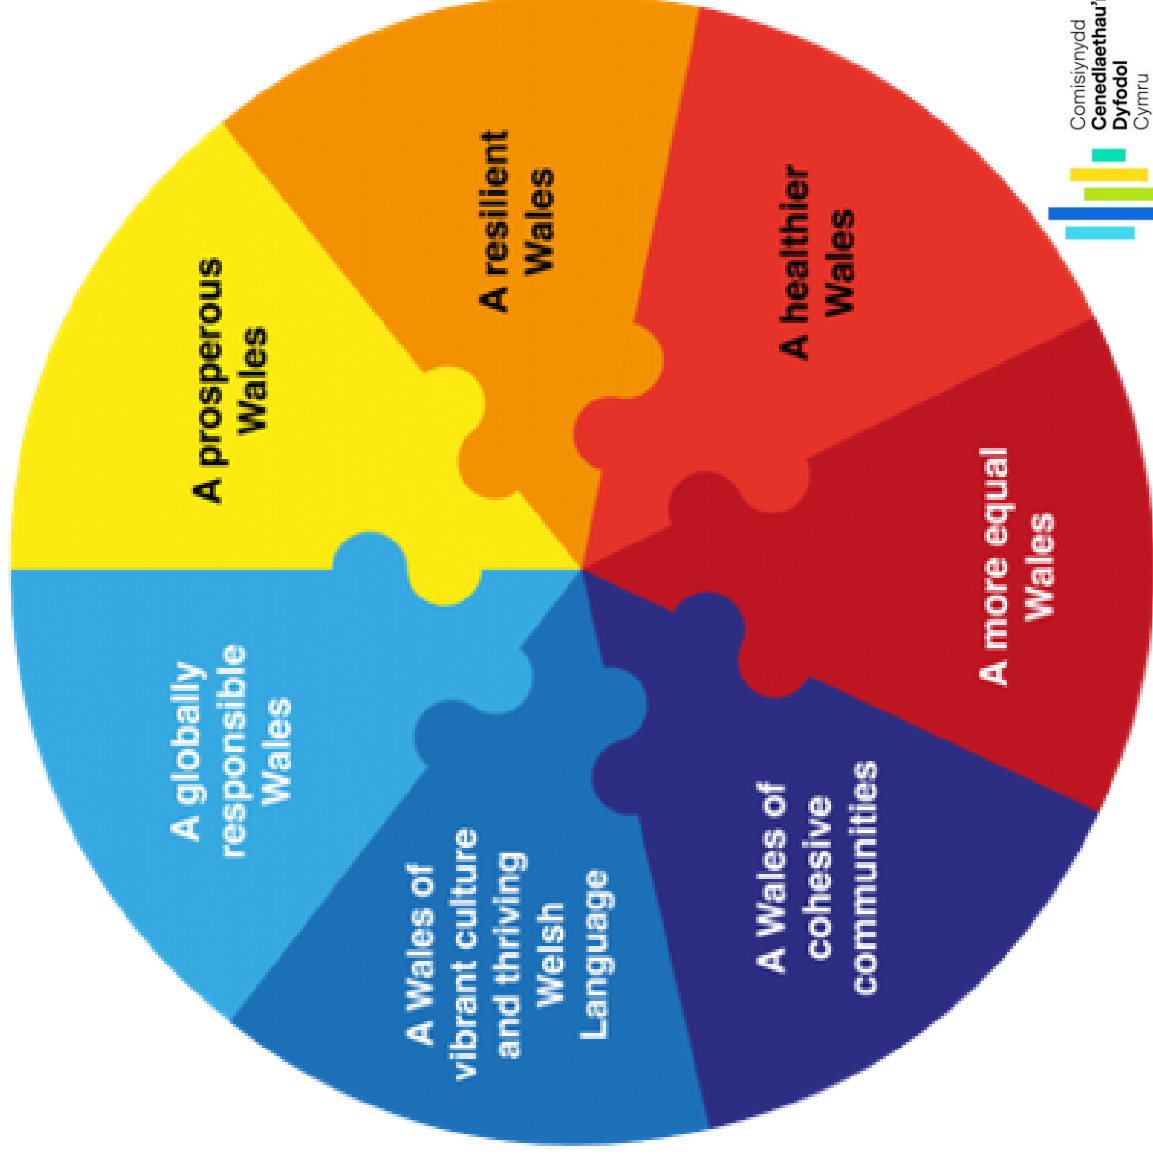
Comisiynydd
Cenedlaethau'
Dyfodol
Cymru

A prosperous Wales

A resilient Wales

A healthier Wales

A more equal Wales

A Wales of cohesive communities

A Wales of vibrant culture and thriving Welsh Language

A globally responsible Wales